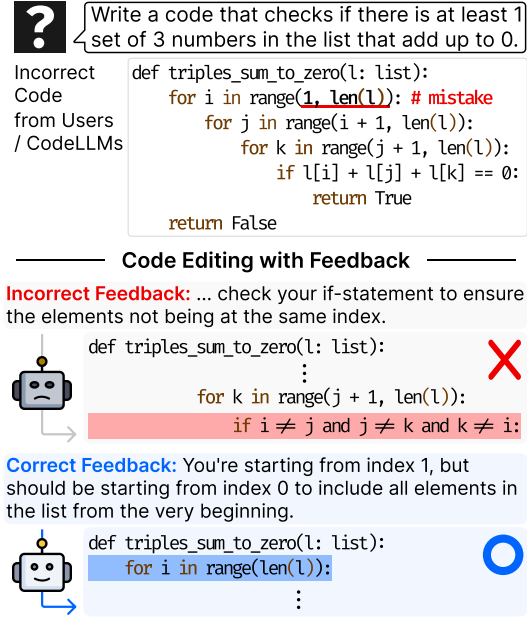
?

Write a code that checks if there is at least 1 set of 3 numbers in the list that add up to 0.

Incorrect Code from Users / CodeLLMs

```
def triples_sum_to_zero(l: list):
    for i in range(1, len(l)): # mistake
        for j in range(i + 1, len(l)):
            for k in range(j + 1, len(l)):
                if l[i] + l[j] + l[k] == 0:
                    return True
    return False
```

Code Editing with Feedback

Incorrect Feedback: ... check your if-statement to ensure the elements not being at the same index.

```
def triples_sum_to_zero(l: list):
    ⋮
            for k in range(j + 1, len(l)):
                if i ≠ j and j ≠ k and k ≠ i:
```

Correct Feedback: You're starting from index 1, but should be starting from index 0 to include all elements in the list from the very beginning.

```
def triples_sum_to_zero(l: list):
    for i in range(len(l)):
    ⋮
```